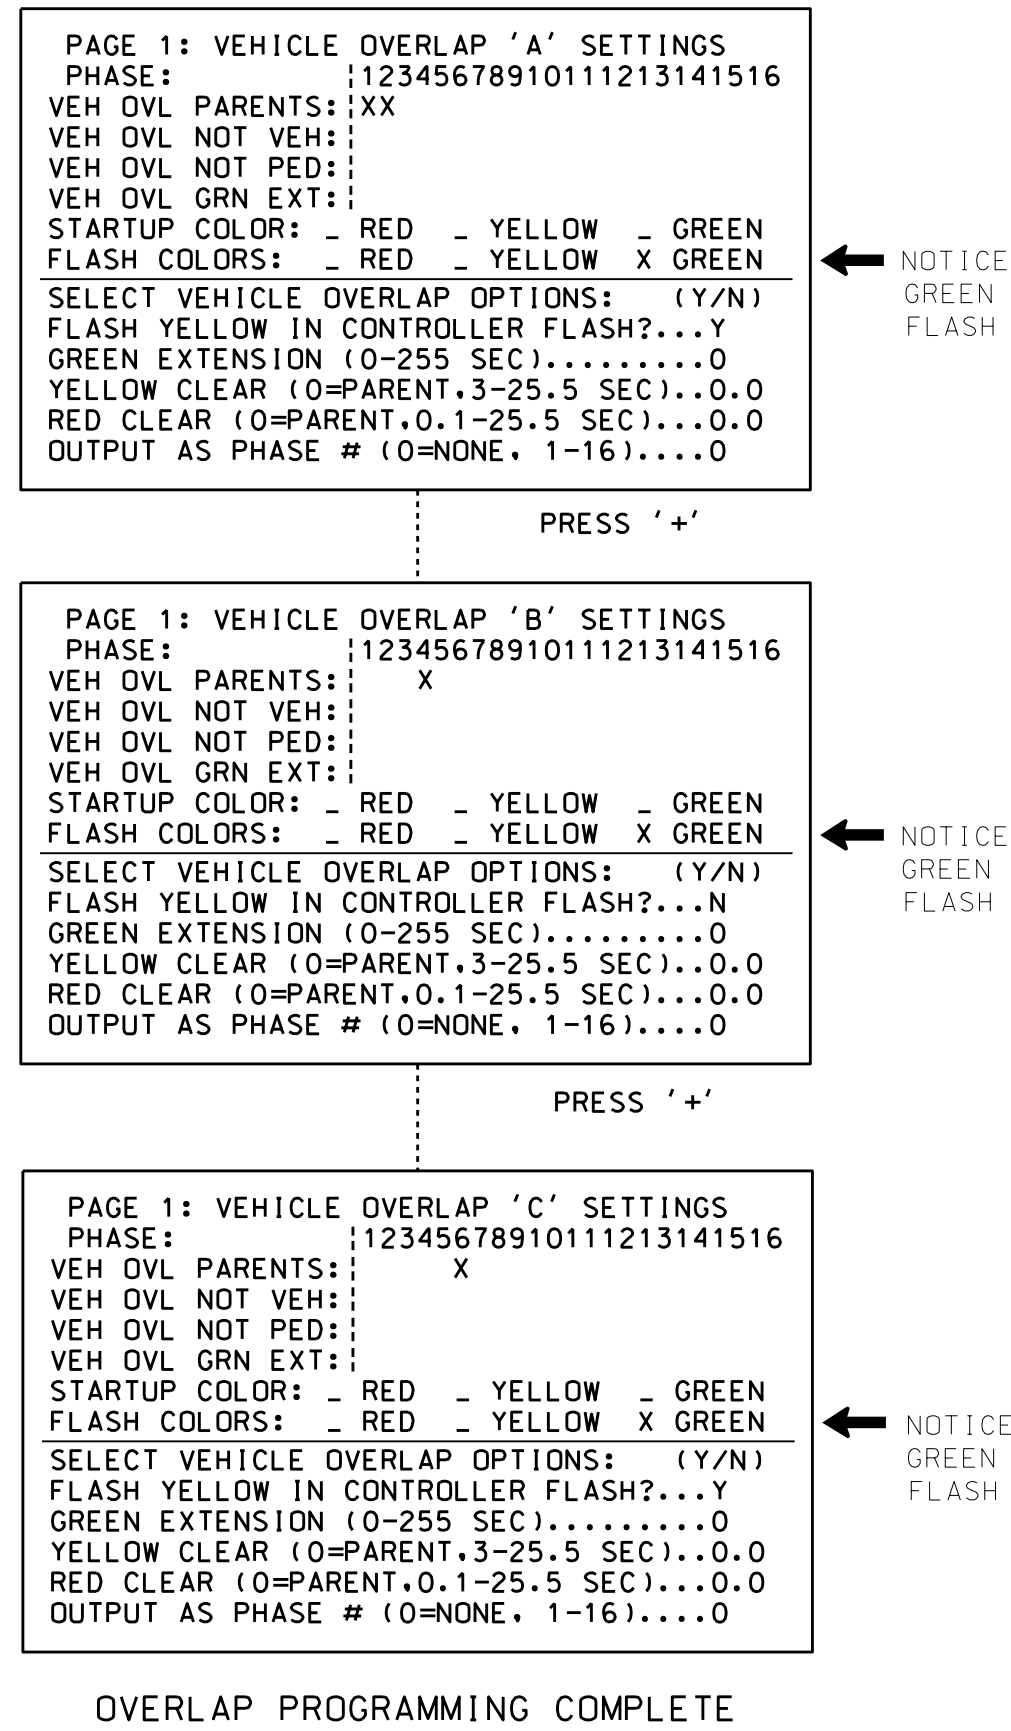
PAGE 1: VEHICLE OVERLAP 'A' SETTINGS
PHASE: ¦12345678910111213141516
VEH OVL PARENTS:¦XX
VEH OVL NOT VEH:¦
VEH OVL NOT PED:¦
VEH OVL GRN EXT:¦
STARTUP COLOR: _ RED _ YELLOW _ GREEN
FLASH COLORS: _ RED _ YELLOW X GREEN
SELECT VEHICLE OVERLAP OPTIONS: (Y/N)
FLASH YELLOW IN CONTROLLER FLASH?...Y
GREEN EXTENSION (0-255 SEC).........0
YELLOW CLEAR (0=PARENT,3-25.5 SEC)..0.0
RED CLEAR (0=PARENT,0.1-25.5 SEC)...0.0
OUTPUT AS PHASE # (0=NONE, 1-16)....0

NOTICE GREEN FLASH

PRESS '+'

PAGE 1: VEHICLE OVERLAP 'B' SETTINGS
PHASE: ¦12345678910111213141516
VEH OVL PARENTS:¦ X
VEH OVL NOT VEH:¦
VEH OVL NOT PED:¦
VEH OVL GRN EXT:¦
STARTUP COLOR: _ RED _ YELLOW _ GREEN
FLASH COLORS: _ RED _ YELLOW X GREEN
SELECT VEHICLE OVERLAP OPTIONS: (Y/N)
FLASH YELLOW IN CONTROLLER FLASH?...N
GREEN EXTENSION (0-255 SEC).........0
YELLOW CLEAR (0=PARENT,3-25.5 SEC)..0.0
RED CLEAR (0=PARENT,0.1-25.5 SEC)...0.0
OUTPUT AS PHASE # (0=NONE, 1-16)....0

NOTICE GREEN FLASH

PRESS '+'

PAGE 1: VEHICLE OVERLAP 'C' SETTINGS
PHASE: ¦12345678910111213141516
VEH OVL PARENTS:¦ X
VEH OVL NOT VEH:¦
VEH OVL NOT PED:¦
VEH OVL GRN EXT:¦
STARTUP COLOR: _ RED _ YELLOW _ GREEN
FLASH COLORS: _ RED _ YELLOW X GREEN
SELECT VEHICLE OVERLAP OPTIONS: (Y/N)
FLASH YELLOW IN CONTROLLER FLASH?...Y
GREEN EXTENSION (0-255 SEC).........0
YELLOW CLEAR (0=PARENT,3-25.5 SEC)..0.0
RED CLEAR (0=PARENT,0.1-25.5 SEC)...0.0
OUTPUT AS PHASE # (0=NONE, 1-16)....0

NOTICE GREEN FLASH

OVERLAP PROGRAMMING COMPLETE